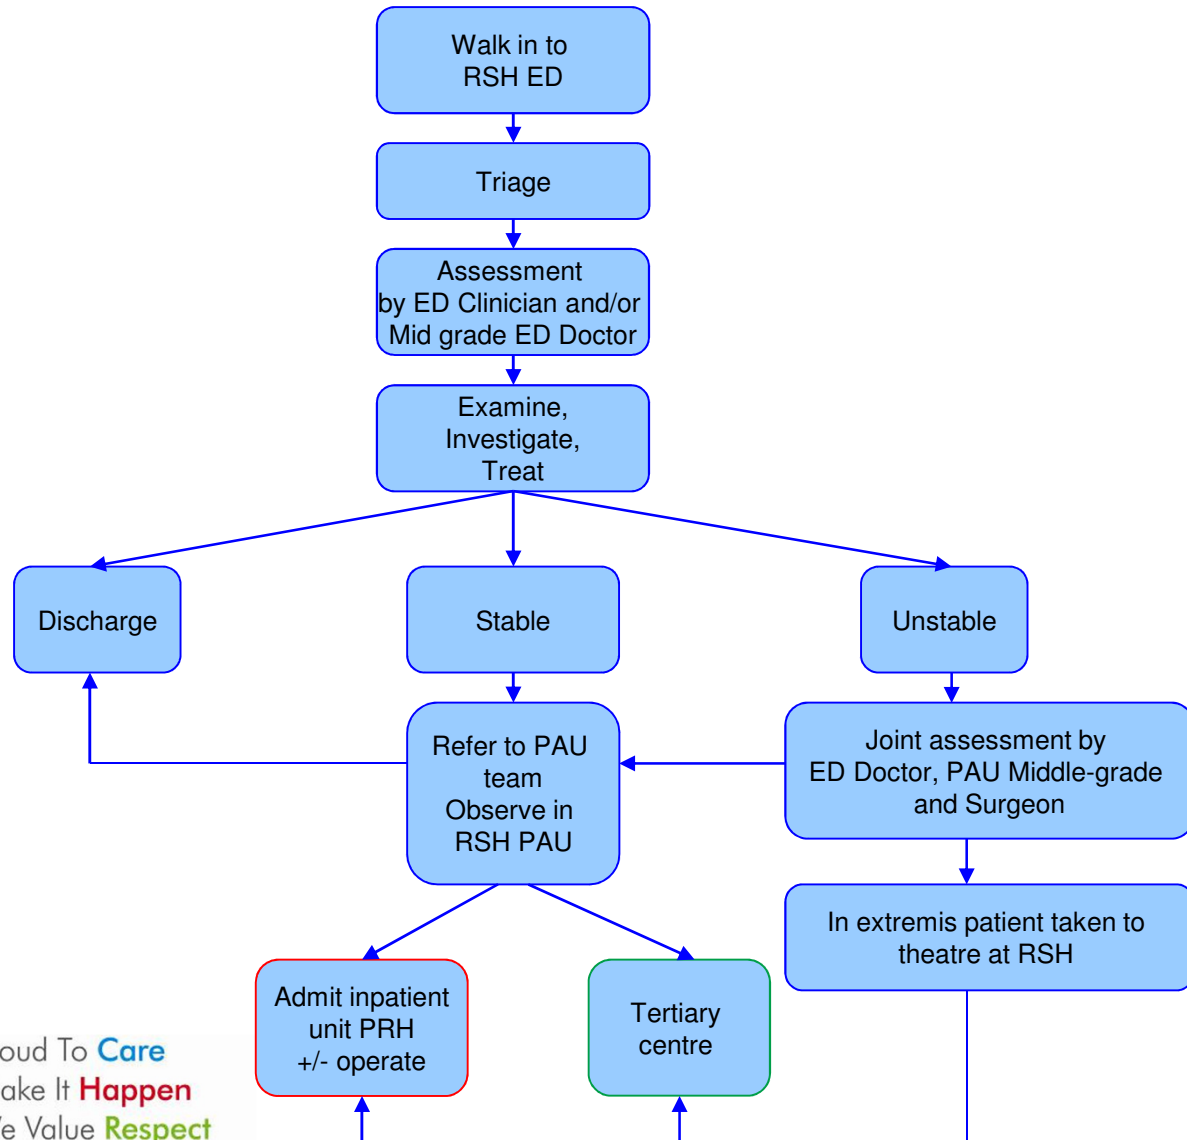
Walk in to RSH ED

Triage

Assessment by ED Clinician and/or Mid grade ED Doctor

Examine, Investigate, Treat

Discharge

Stable

Unstable

Refer to PAU team Observe in RSH PAU

Joint assessment by ED Doctor, PAU Middle-grade and Surgeon

In extremis patient taken to theatre at RSH

Admit inpatient unit PRH +/- operate

Tertiary centre

oud To Care
ake It Happen
'e Value Respect